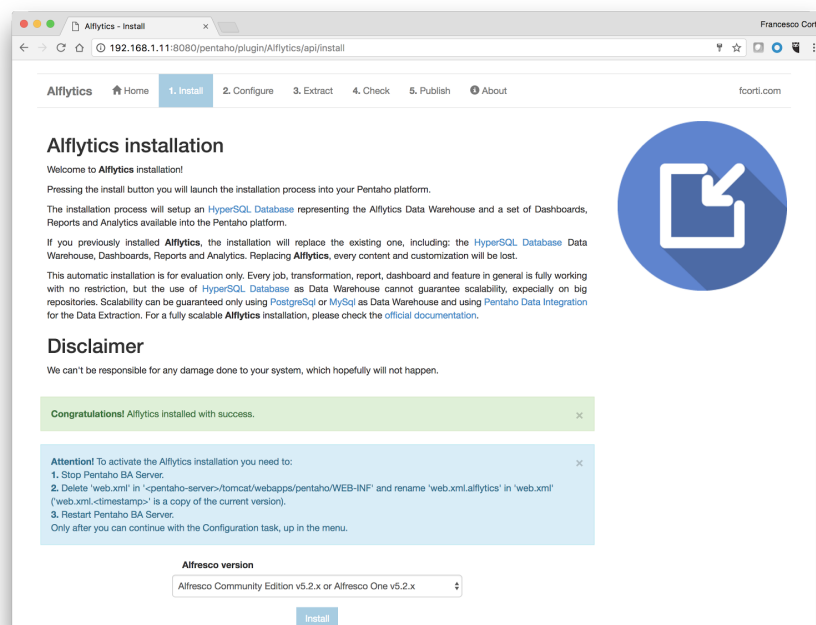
Alflytics - Install ×

Francesco Cort

192.168.1.11:8080/pentaho/plugin/Alflytics/api/install

Alflytics Home 1. Install 2. Configure 3. Extract 4. Check 5. Publish About fcorti.com

Alflytics installation

Welcome to **Alflytics** installation!

Pressing the install button you will launch the installation process into your Pentaho platform.

The installation process will setup an HyperSQL Database representing the Alflytics Data Warehouse and a set of Dashboards, Reports and Analytics available into the Pentaho platform.

If you previously installed **Alflytics**, the installation will replace the existing one, including: the HyperSQL Database Data Warehouse, Dashboards, Reports and Analytics. Replacing **Alflytics**, every content and customization will be lost.

This automatic installation is for evaluation only. Every job, transformation, report, dashboard and feature in general is fully working with no restriction, but the use of HyperSQL Database as Data Warehouse cannot guarantee scalability, expecially on big repositories. Scalability can be guaranteed only using PostgreSql or MySql as Data Warehouse and using Pentaho Data Integration for the Data Extraction. For a fully scalable **Alflytics** installation, please check the official documentation.

Disclaimer

We can't be responsible for any damage done to your system, which hopefully will not happen.

**Congratulations!** Alflytics installed with success. ×

**Attention!** To activate the Alflytics installation you need to: ×
**1.** Stop Pentaho BA Server.
**2.** Delete 'web.xml' in '<pentaho-server>/tomcat/webapps/pentaho/WEB-INF' and rename 'web.xml.alflytics' in 'web.xml' ('web.xml.<timestamp>' is a copy of the current version).
**3.** Restart Pentaho BA Server.
Only after you can continue with the Configuration task, up in the menu.

Alfresco version

Alfresco Community Edition v5.2.x or Alfresco One v5.2.x

Install